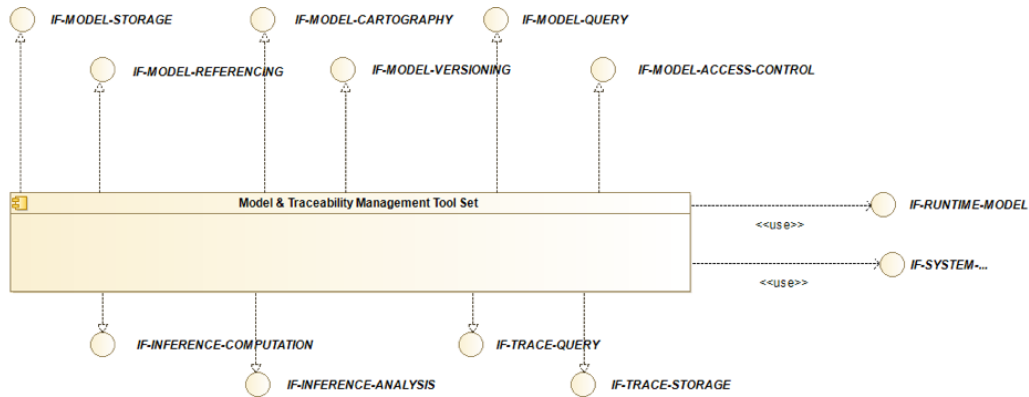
IF-MODEL-STORAGE

IF-MODEL-CARTOGRAPHY

IF-MODEL-QUERY

IF-MODEL-REFERENCING

IF-MODEL-VERSIONING

IF-MODEL-ACCESS-CONTROL

Model & Traceability Management Tool Set

<<use>>

IF-RUNTIME-MODEL

<<use>>

IF-SYSTEM-...

IF-INFERENCE-COMPUTATION

IF-TRACE-QUERY

IF-INFERENCE-ANALYSIS

IF-TRACE-STORAGE